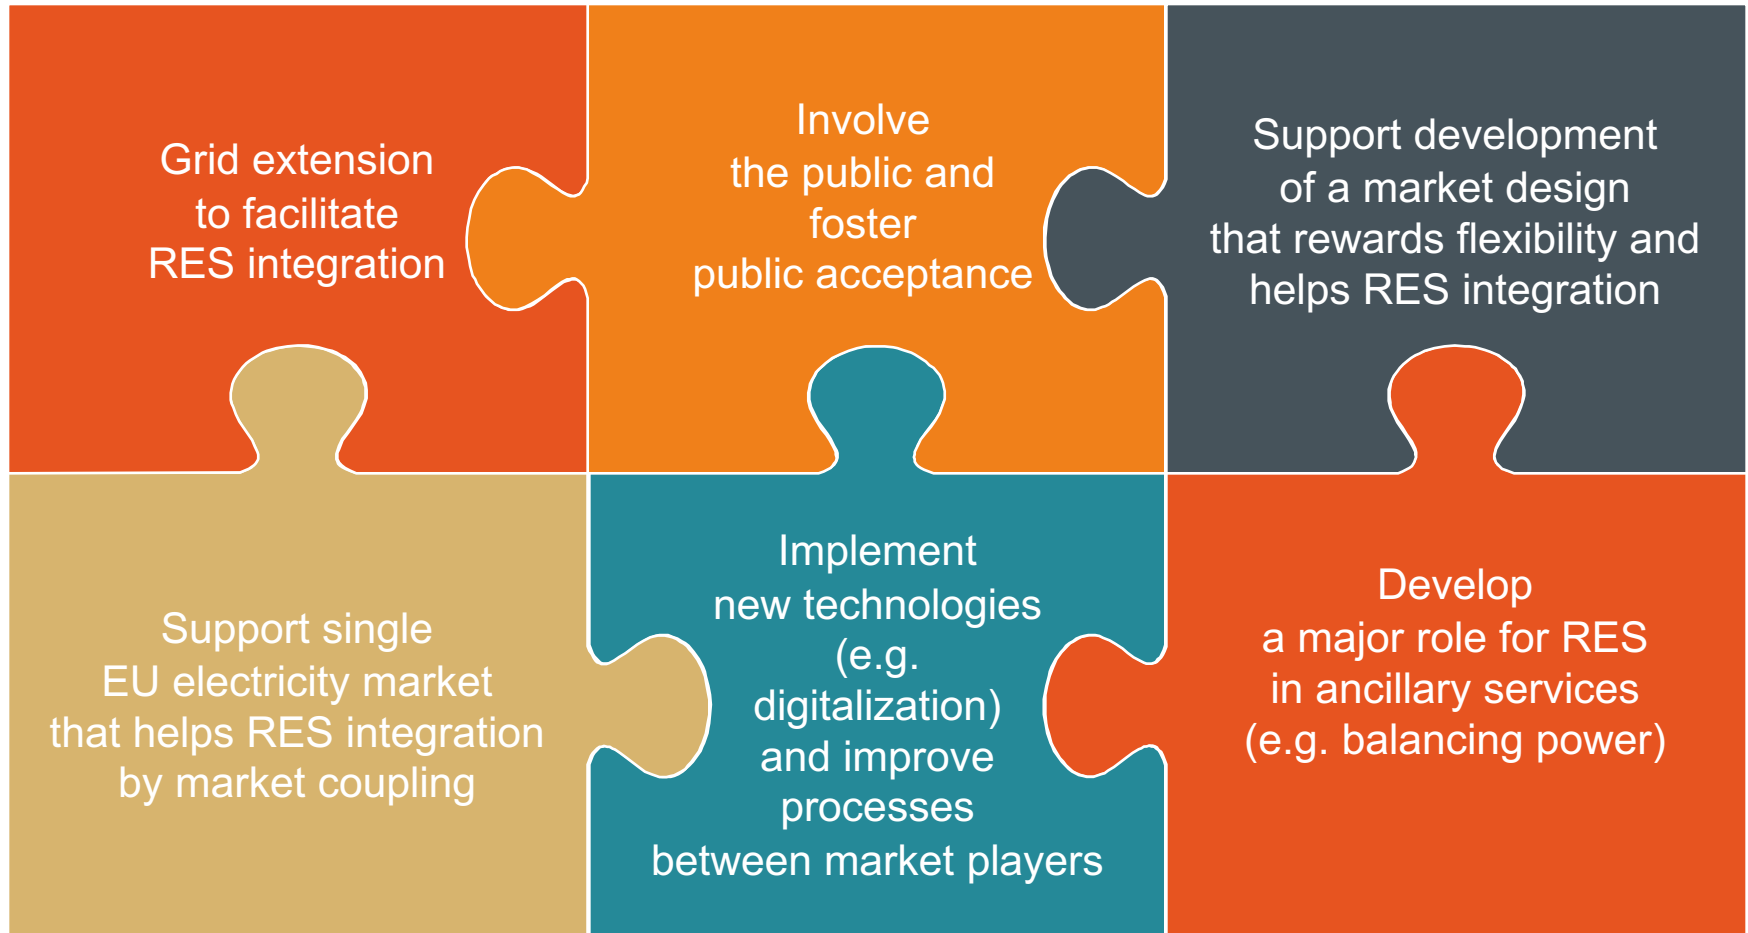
Grid extension to facilitate RES integration

Involve the public and foster public acceptance

Support development of a market design that rewards flexibility and helps RES integration

Support single EU electricity market that helps RES integration by market coupling

Implement new technologies (e.g. digitalization) and improve processes between market players

Develop a major role for RES in ancillary services (e.g. balancing power)